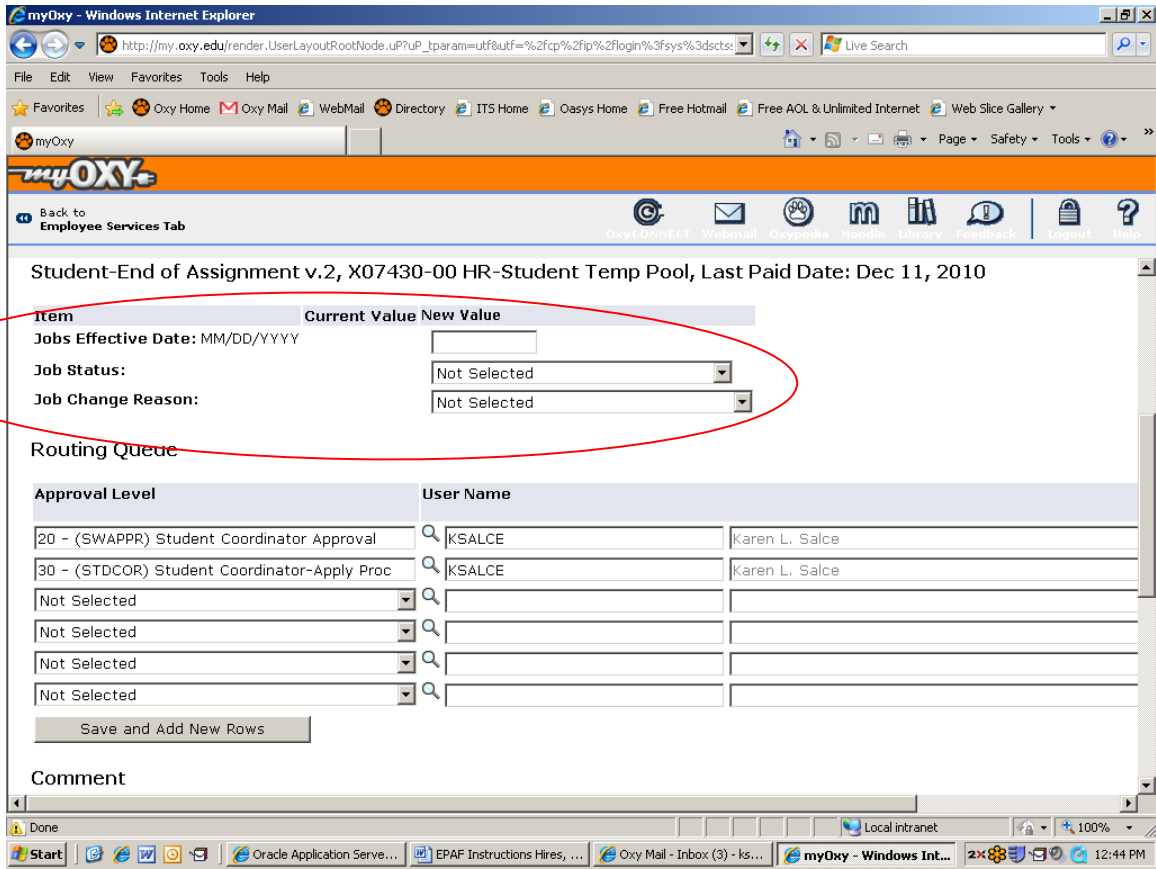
myOxy - Windows Internet Explorer

http://my.oxy.edu/render.UserLayoutRootNode.uP?uP_tparam=utf&utf=%2fcp%2fip%2flogin%3fsys%3dscts

Live Search

File Edit View Favorites Tools Help

Favorites | Oxy Home | Oxy Mail | WebMail | Directory | ITS Home | Oasys Home | Free Hotmail | Free AOL & Unlimited Internet | Web Slice Gallery

myOxy

Page ▾ Safety ▾ Tools ▾

myOXY

Back to Employee Services Tab

OxyCONNECT Webmail Oxypedia Moodle Library Feedback Logout Help

Student-End of Assignment v.2, X07430-00 HR-Student Temp Pool, Last Paid Date: Dec 11, 2010

| Item | Current Value | New Value |
|---|---|---|
| Jobs Effective Date: MM/DD/YYYY | | |
| Job Status: | | Not Selected |
| Job Change Reason: | | Not Selected |

Routing Queue

| Approval Level | User Name | |
|---|---|---|
| 20 - (SWAPPR) Student Coordinator Approval | KSALCE | Karen L. Salce |
| 30 - (STDCOR) Student Coordinator-Apply Proc | KSALCE | Karen L. Salce |
| Not Selected | | |
| Not Selected | | |
| Not Selected | | |
| Not Selected | | |

Save and Add New Rows

Comment

Done | Local intranet | 100%

Start | Oracle Application Serve... | EPAF Instructions Hires, ... | Oxy Mail - Inbox (3) - ks... | myOxy - Windows Int... | 12:44 PM